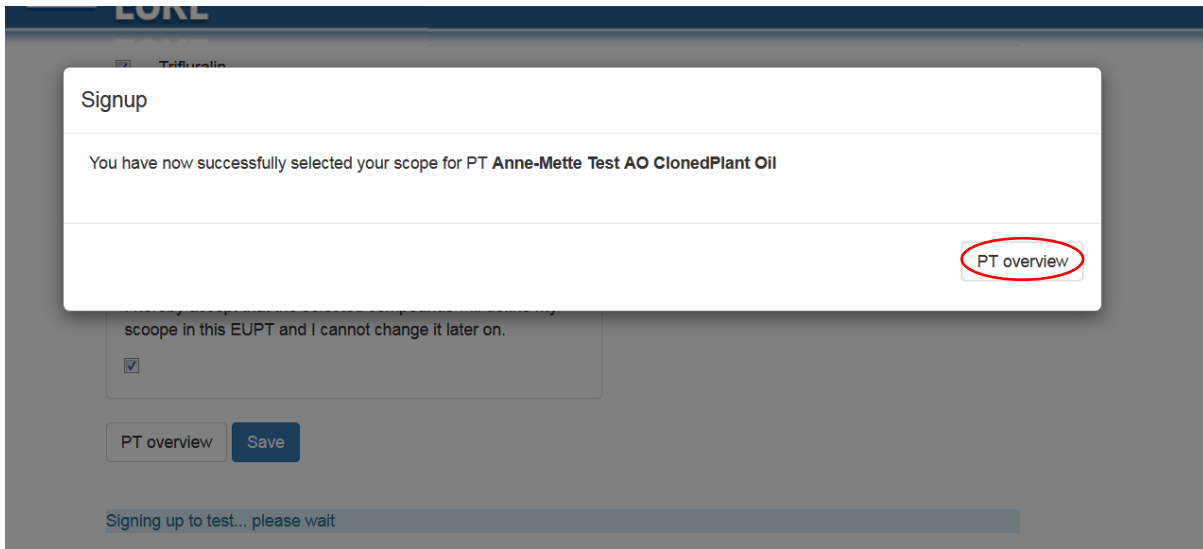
EURL

Trifluralin

Signup

You have now successfully selected your scope for PT **Anne-Mette Test AO ClonedPlant Oil**

PT overview

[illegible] scoope in this EUPT and I cannot change it later on.

PT overview Save

Signing up to test... please wait